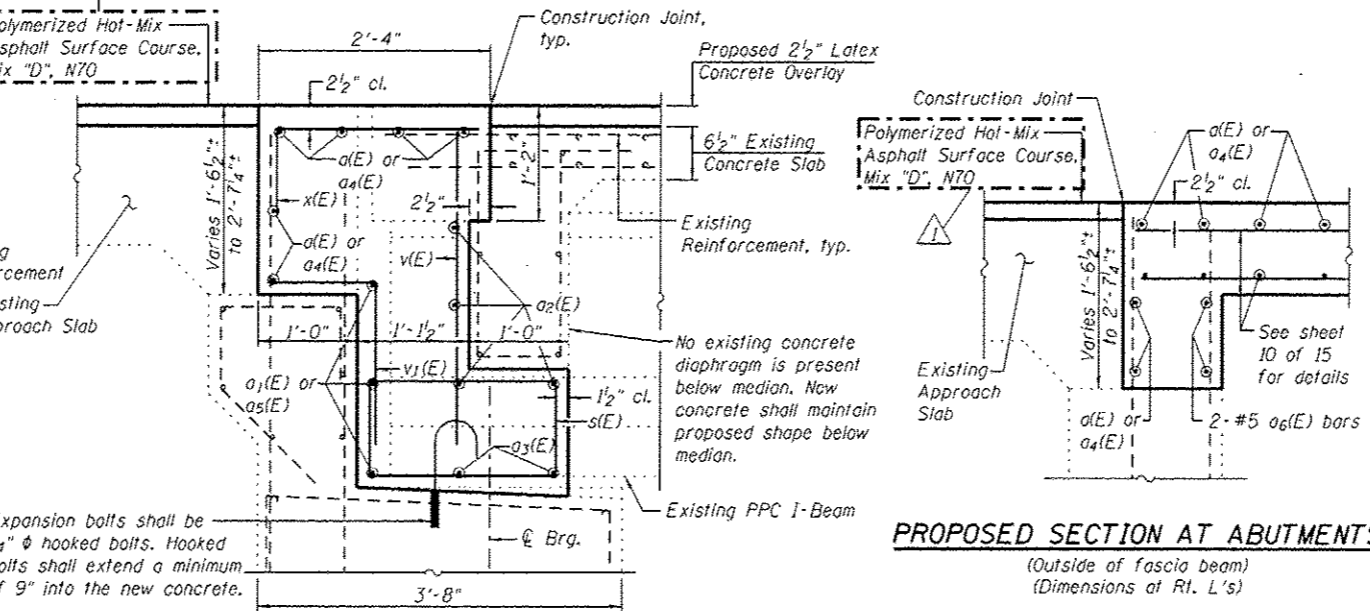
olymerized Hot-Mix
sphalt Surface Course,
ix "D", N70

2'-4"
Construction Joint, typ.
Proposed $2\frac{1}{2}$" Latex Concrete Overlay
$2\frac{1}{2}$" cl.
$6\frac{1}{2}$" Existing Concrete Slab
1'-2"
a(E) or $a_4$(E)
x(E)
$2\frac{1}{2}$"
Existing Reinforcement, typ.
Varies 1'-$6\frac{1}{2}$"± to 2'-$7\frac{1}{4}$"±
a(E) or $a_4$(E)
v(E)
g
rcement
isting
proach Slab
$a_2$(E)
1'-0"
1'-$1\frac{1}{2}$"
1'-0"
No existing concrete diaphragm is present below median. New concrete shall maintain proposed shape below median.
$a_1$(E) or $a_5$(E)
$v_1$(E)
$1\frac{1}{2}$" cl.
s(E)
$a_3$(E)
Existing PPC I-Beam
xpansion bolts shall be
$\frac{}{4}$" Φ hooked bolts. Hooked
olts shall extend a minimum
f 9" into the new concrete.
℄ Brg.
3'-8"

Construction Joint
Polymerized Hot-Mix
Asphalt Surface Course,
Mix "D", N70
1
a(E) or $a_4$(E)
$2\frac{1}{2}$" cl.
Varies 1'-$6\frac{1}{2}$"± to 2'-$7\frac{1}{4}$"±
See sheet 10 of 15 for details
Existing Approach Slab
a(E) or $a_4$(E)
2-#5 $a_6$(E) bars

PROPOSED SECTION AT ABUTMENTS
(Outside of fascia beam)
(Dimensions at Rt. L's)